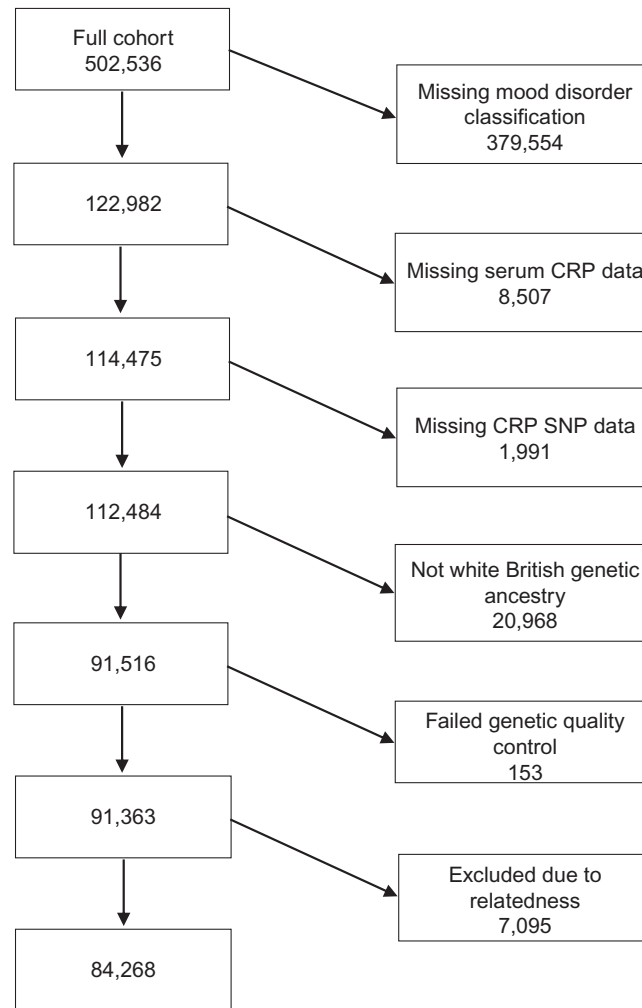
Full cohort
502,536

Missing mood disorder classification
379,554

122,982

Missing serum CRP data
8,507

114,475

Missing CRP SNP data
1,991

112,484

Not white British genetic ancestry
20,968

91,516

Failed genetic quality control
153

91,363

Excluded due to relatedness
7,095

84,268